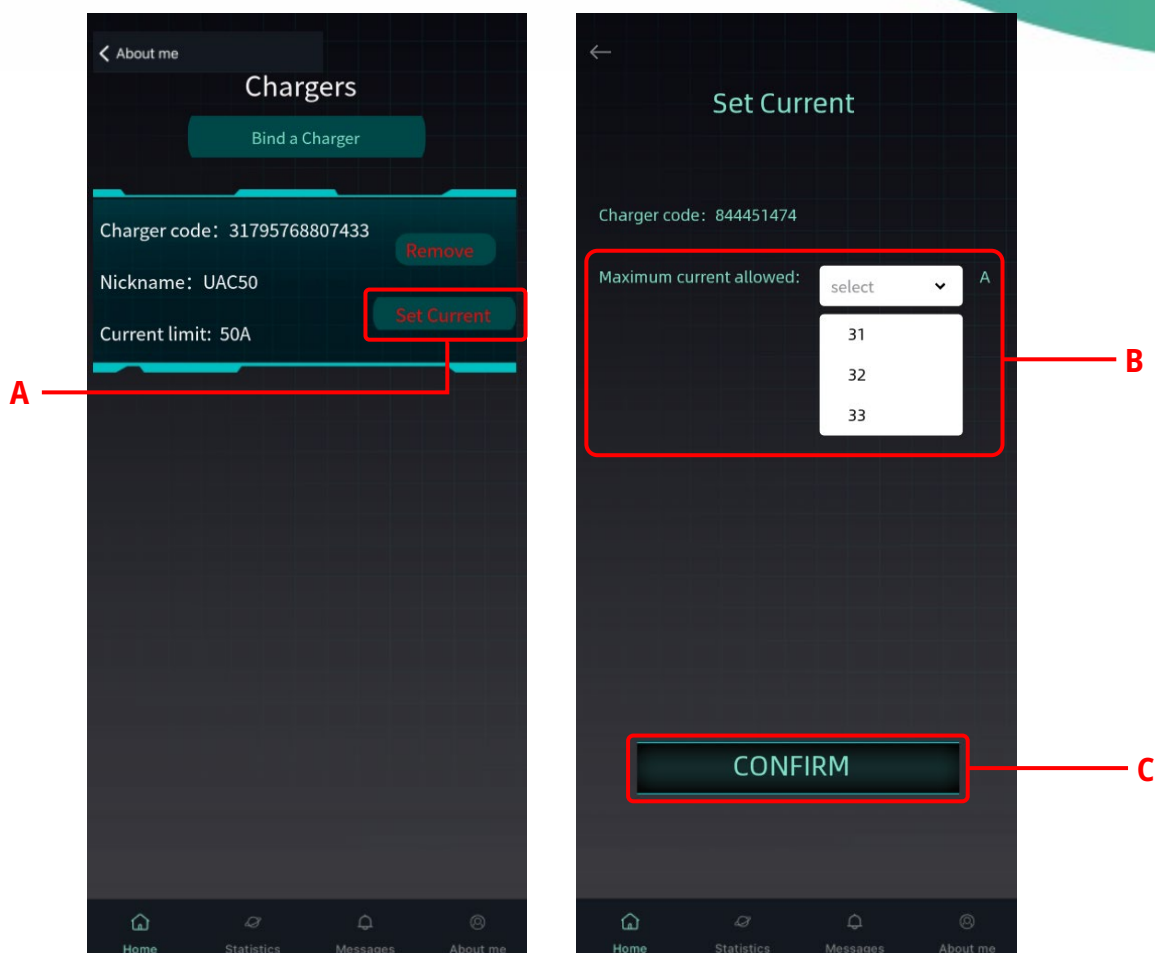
< About me

Chargers

Bind a Charger

Charger code：31795768807433

Remove

Nickname：UAC50

Set Current

Current limit: 50A

A

Home Statistics Messages About me

←

Set Current

Charger code：844451474

Maximum current allowed: select A

31

32

33

B

CONFIRM

C

Home Statistics Messages About me